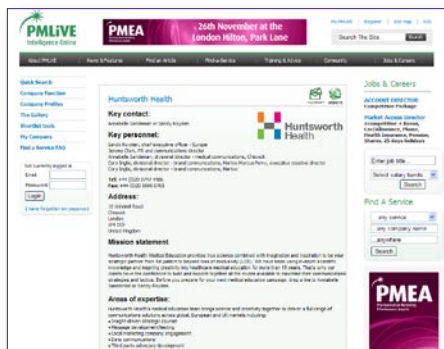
PMLiVE
Intelligence Online

PMEA
26th November at the London Hilton, Park Lane

My PMLiVE | Register | Site map | RSS

Search The Site
Search

About PMLiVE | News & Features | Find an Article | Media Centre | Training & Advice | Community | Jobs & Careers

Quick Search
Company Function
Company Profiles
The Gallery
Shortlist tools
My Company
Find a Service FAQ

Not currently logged in
Email
Password
Login
I have forgotten my password

Huntsworth Health

Key contact:
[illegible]

Key personnel:
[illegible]

Huntsworth Health

Address:
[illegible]
London
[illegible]
United Kingdom

Mission statement
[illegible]

Areas of expertise:
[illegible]

Jobs & Careers

ACCOUNT DIRECTOR
Competitive Package

Market Access Director
Competitive + Bonus, Car Allowance, Phone, Health Insurance, Pension, Shares, 25 days holidays

Enter job title...
Select salary bands
Search

Find A Service
any service
any company name
anywhere
Search

PMEA